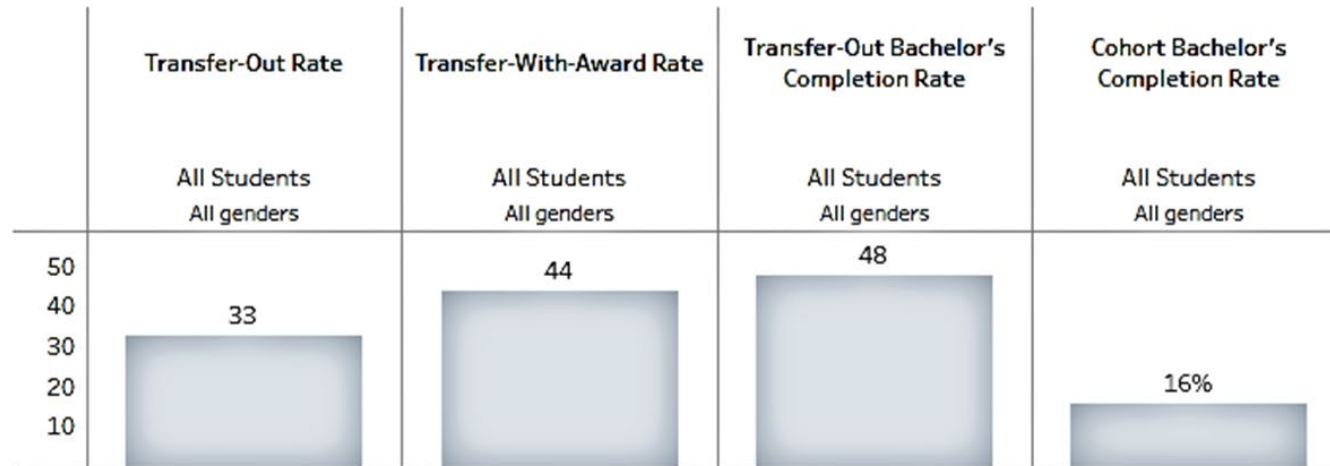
| | Transfer-Out Rate | Transfer-With-Award Rate | Transfer-Out Bachelor's Completion Rate | Cohort Bachelor's Completion Rate |
|---|---|---|---|---|
| | All Students<br>All genders | All Students<br>All genders | All Students<br>All genders | All Students<br>All genders |
| | 33 | 44 | 48 | 16% |

50
40
30
20
10